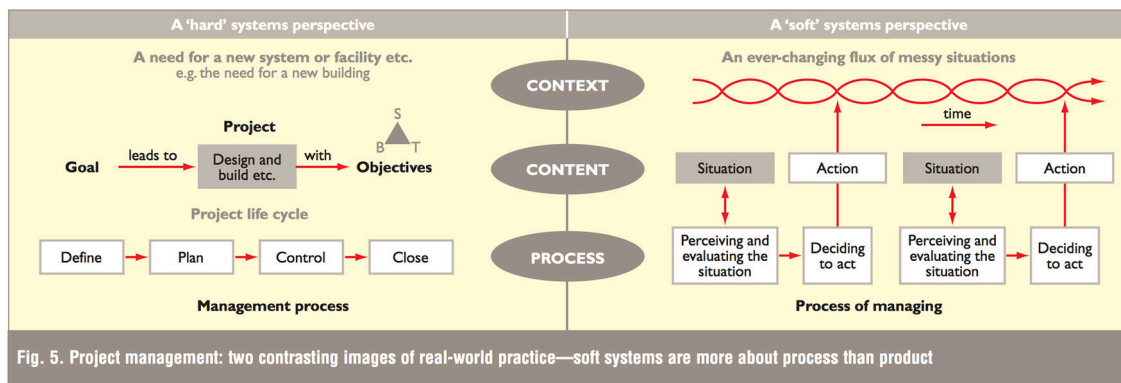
A 'hard' systems perspective

A need for a new system or facility etc.
e.g. the need for a new building

S
B T

Project

Goal leads to Design and build etc. with Objectives

Project life cycle

Define → Plan → Control → Close

Management process

CONTEXT

CONTENT

PROCESS

A 'soft' systems perspective

An ever-changing flux of messy situations

time

Situation

Action

Situation

Action

Perceiving and evaluating the situation

Deciding to act

Perceiving and evaluating the situation

Deciding to act

Process of managing

Fig. 5. Project management: two contrasting images of real-world practice—soft systems are more about process than product